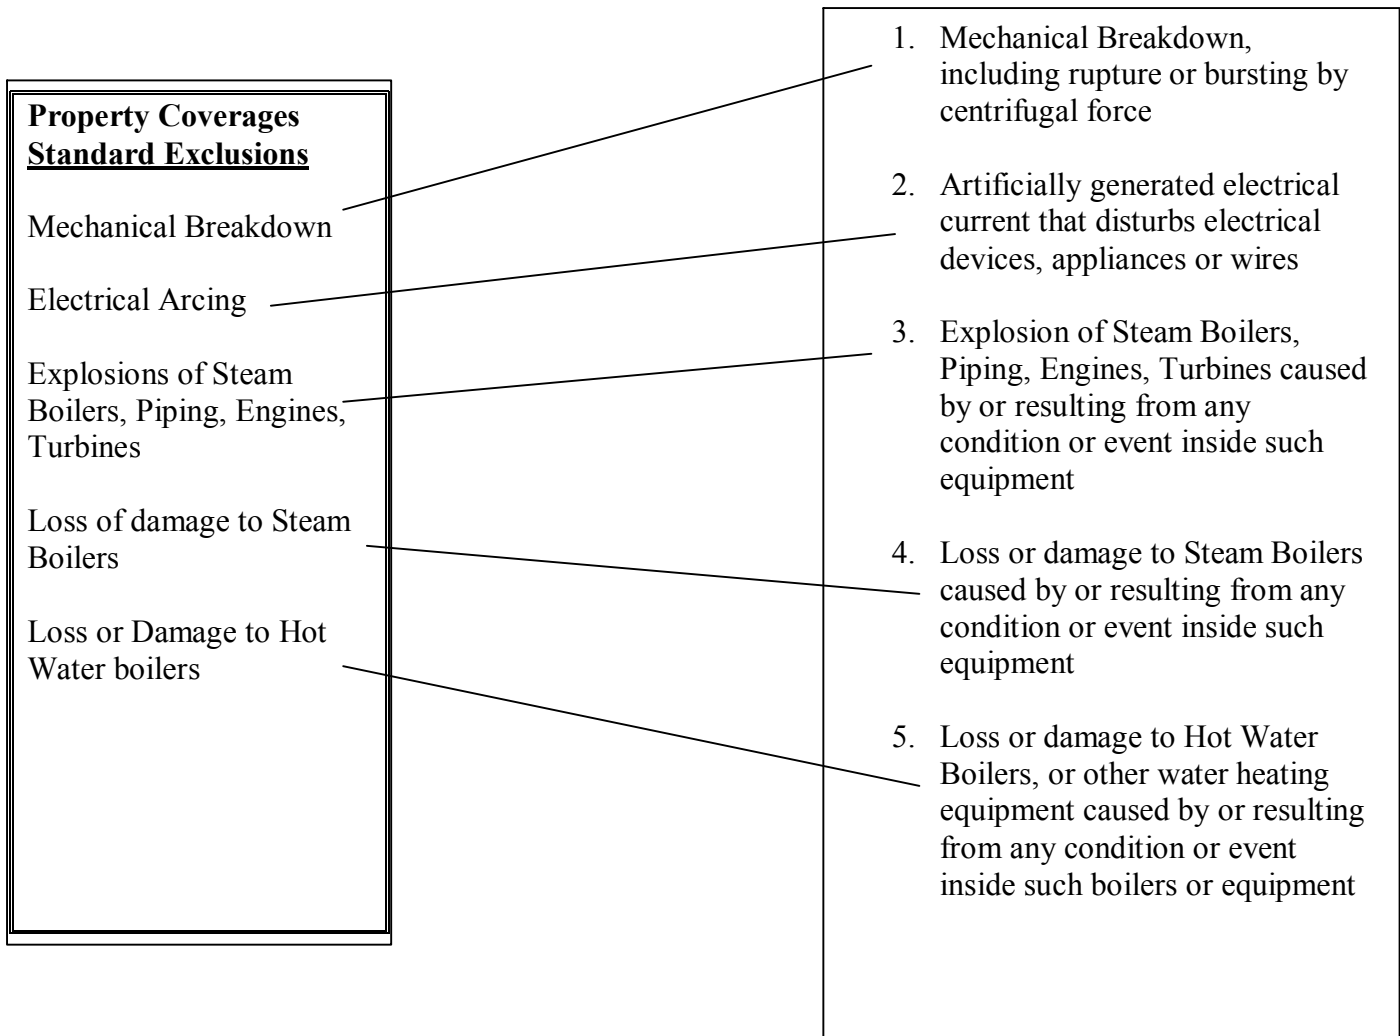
**Property Coverages**
**Standard Exclusions**

Mechanical Breakdown

Electrical Arcing

Explosions of Steam Boilers, Piping, Engines, Turbines

Loss of damage to Steam Boilers

Loss or Damage to Hot Water boilers

1. Mechanical Breakdown, including rupture or bursting by centrifugal force

2. Artificially generated electrical current that disturbs electrical devices, appliances or wires

3. Explosion of Steam Boilers, Piping, Engines, Turbines caused by or resulting from any condition or event inside such equipment

4. Loss or damage to Steam Boilers caused by or resulting from any condition or event inside such equipment

5. Loss or damage to Hot Water Boilers, or other water heating equipment caused by or resulting from any condition or event inside such boilers or equipment